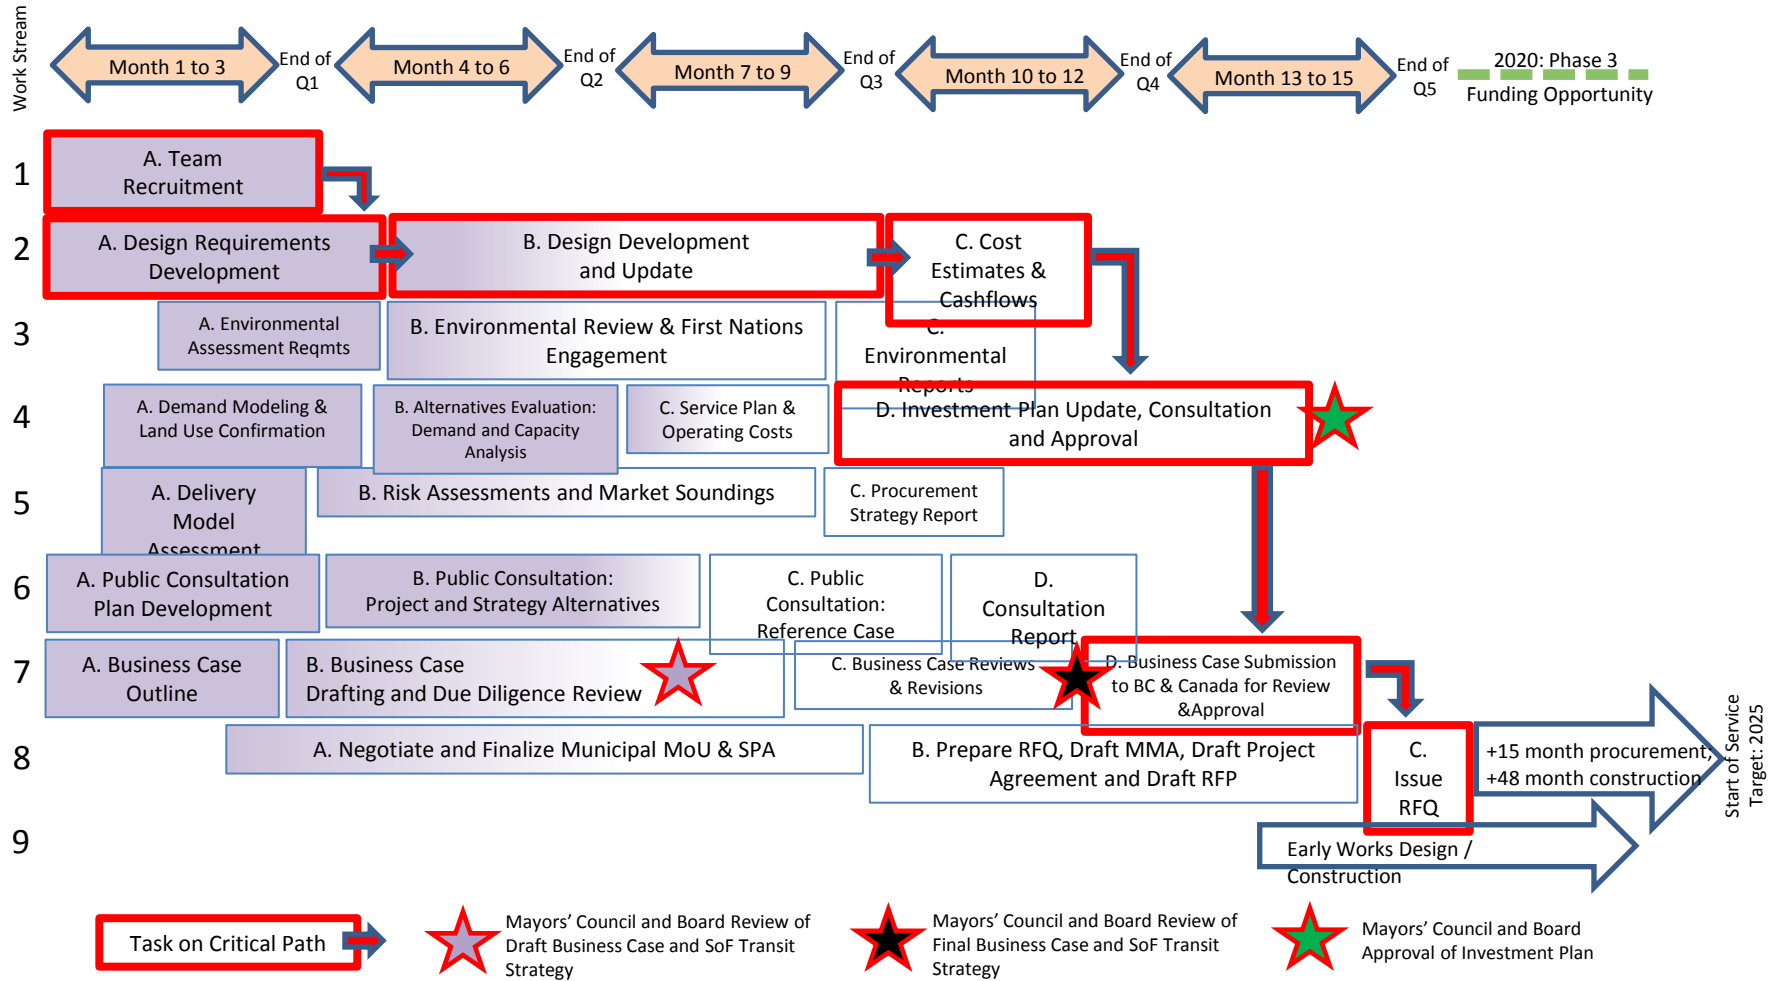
Work Stream

Month 1 to 3

End of Q1

Month 4 to 6

End of Q2

Month 7 to 9

End of Q3

Month 10 to 12

End of Q4

Month 13 to 15

End of Q5

2020: Phase 3 Funding Opportunity

1

A. Team Recruitment

2

A. Design Requirements Development

B. Design Development and Update

C. Cost Estimates & Cashflows

3

A. Environmental Assessment Reqmts

B. Environmental Review & First Nations Engagement

C. Environmental Reports

4

A. Demand Modeling & Land Use Confirmation

B. Alternatives Evaluation: Demand and Capacity Analysis

C. Service Plan & Operating Costs

D. Investment Plan Update, Consultation and Approval

5

A. Delivery Model Assessment

B. Risk Assessments and Market Soundings

C. Procurement Strategy Report

6

A. Public Consultation Plan Development

B. Public Consultation: Project and Strategy Alternatives

C. Public Consultation: Reference Case

D. Consultation Report

7

A. Business Case Outline

B. Business Case Drafting and Due Diligence Review

C. Business Case Reviews & Revisions

D. Business Case Submission to BC & Canada for Review &Approval

8

A. Negotiate and Finalize Municipal MoU & SPA

B. Prepare RFQ, Draft MMA, Draft Project Agreement and Draft RFP

C. Issue RFQ

+15 month procurement, +48 month construction

Start of Service Target: 2025

9

Early Works Design / Construction

Task on Critical Path

Mayors' Council and Board Review of Draft Business Case and SoF Transit Strategy

Mayors' Council and Board Review of Final Business Case and SoF Transit Strategy

Mayors' Council and Board Approval of Investment Plan